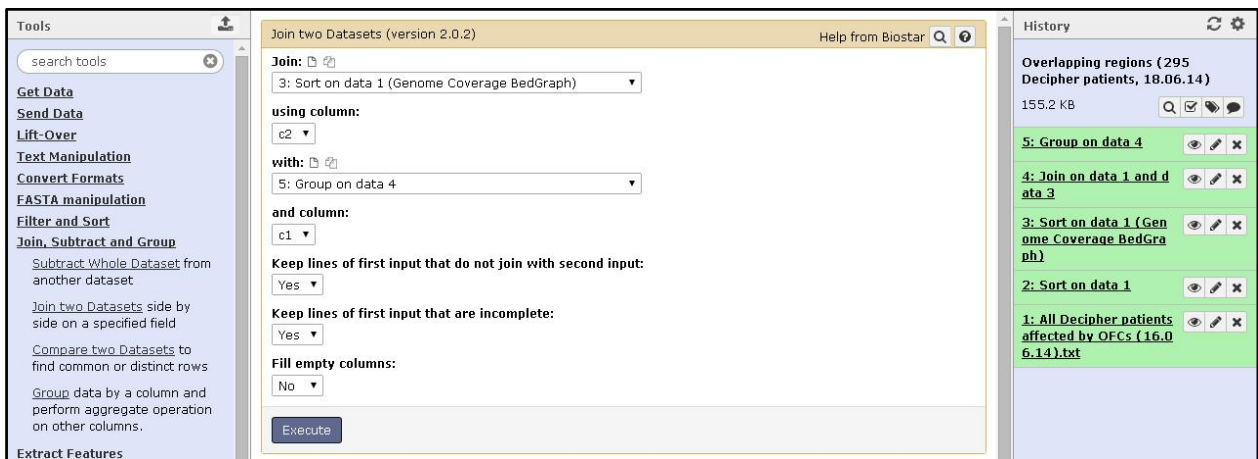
Tools

search tools

Get Data
Send Data
Lift-Over
Text Manipulation
Convert Formats
FASTA manipulation
Filter and Sort
Join, Subtract and Group

Subtract Whole Dataset from another dataset

Join two Datasets side by side on a specified field

Compare two Datasets to find common or distinct rows

Group data by a column and perform aggregate operation on other columns.

Extract Features

Join two Datasets (version 2.0.2)

Help from Biostar

Join:
3: Sort on data 1 (Genome Coverage BedGraph)

using column:
c2

with:
5: Group on data 4

and column:
c1

Keep lines of first input that do not join with second input:
Yes

Keep lines of first input that are incomplete:
Yes

Fill empty columns:
No

Execute

History

Overlapping regions (295 Decipher patients, 18.06.14)

155.2 KB

5: Group on data 4

4: Join on data 1 and data 3

3: Sort on data 1 (Genome Coverage BedGraph)

2: Sort on data 1

1: All Decipher patients affected by OFCs (16.06.14).txt